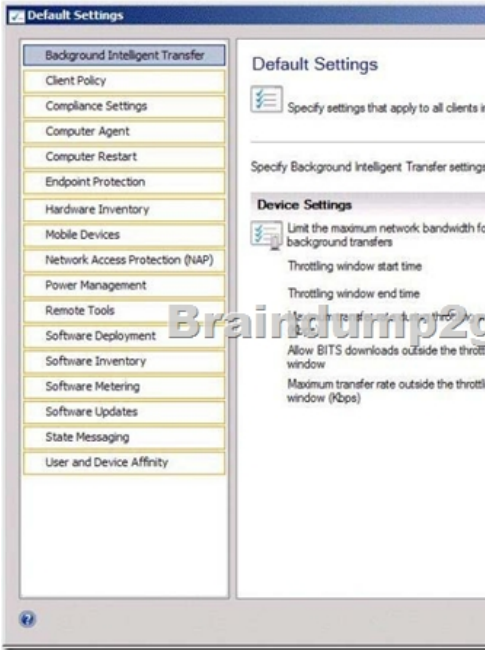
Default Settings

Background Intelligent Transfer
Client Policy
Compliance Settings
Computer Agent
Computer Restart
Endpoint Protection
Hardware Inventory
Mobile Devices
Network Access Protection (NAP)
Power Management
Remote Tools
Software Deployment
Software Inventory
Software Metering
Software Updates
State Messaging
User and Device Affinity

Default Settings

Specify settings that apply to all clients i

Specify Background Intelligent Transfer settings

Device Settings

Limit the maximum network bandwidth fo background transfers

Throttling window start time

Throttling window end time

M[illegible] thro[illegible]

Allow BITS downloads outside the thrott window

Maximum transfer rate outside the throttl window (Kbps)

Braindump2g